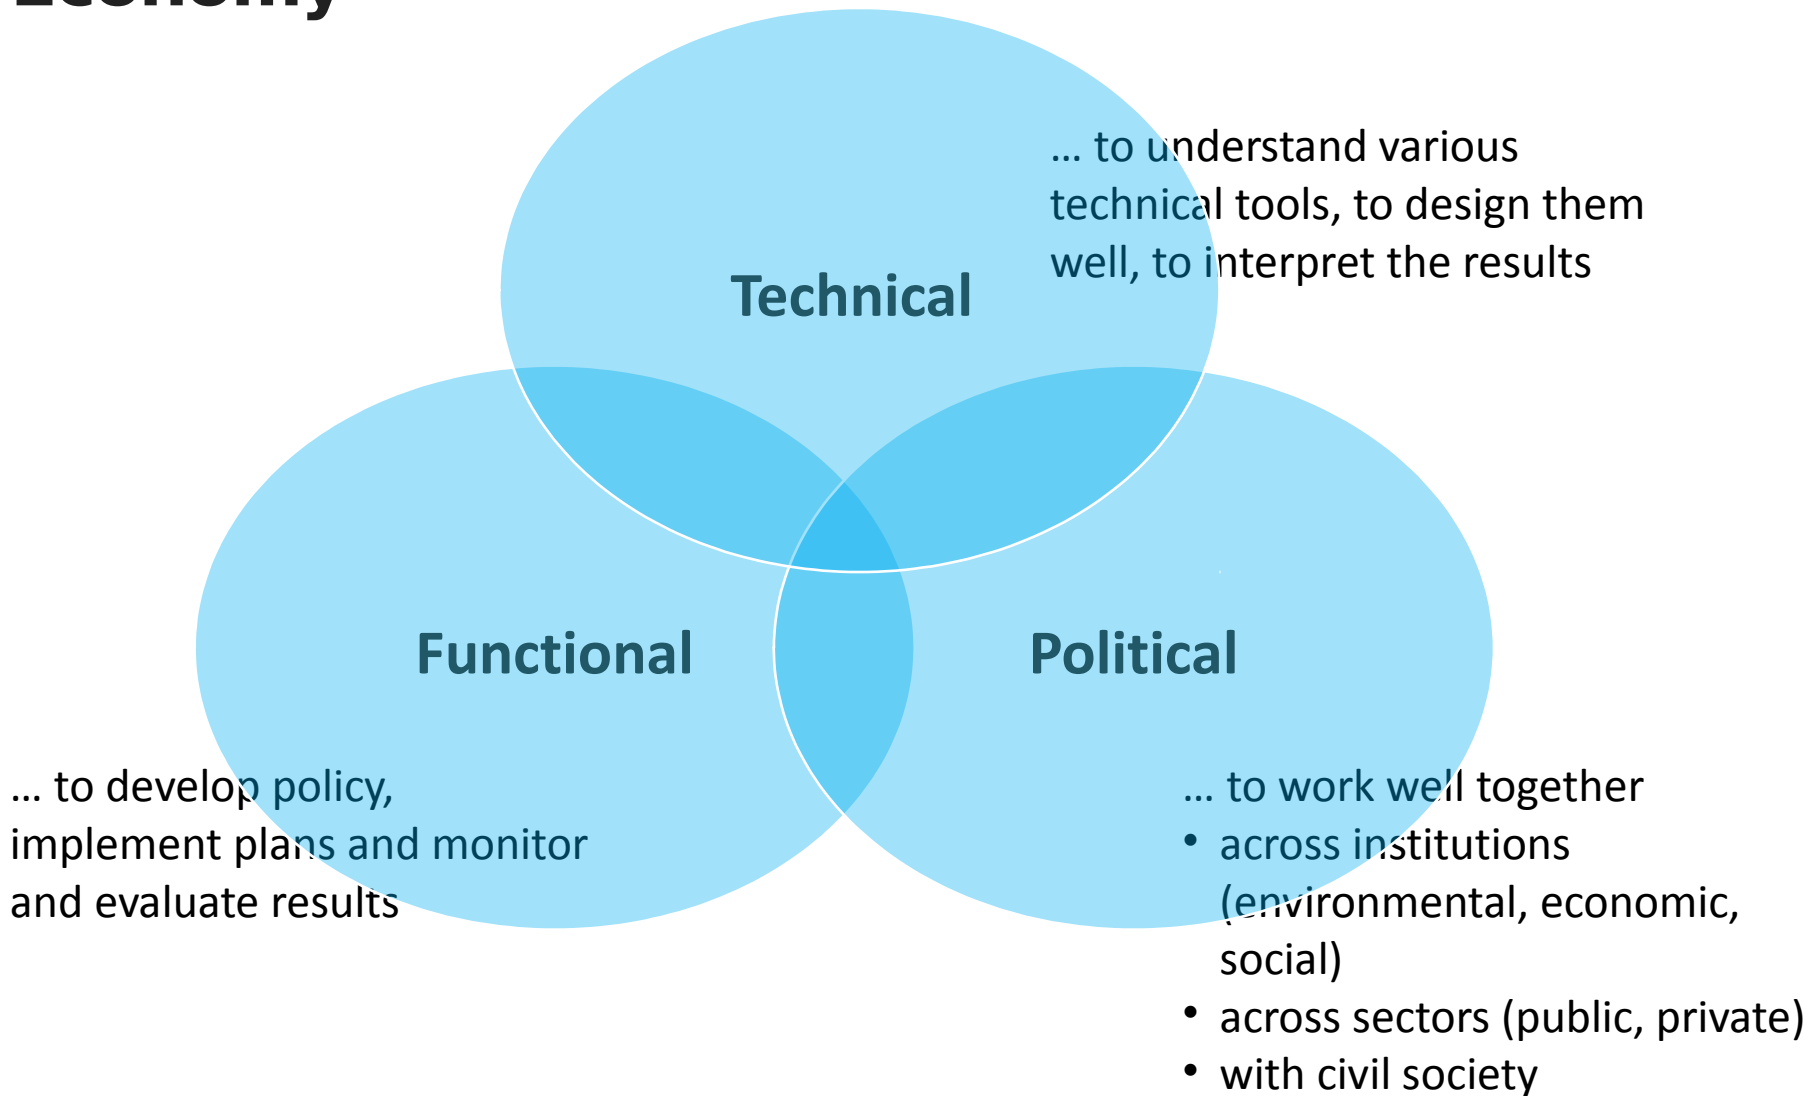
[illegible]

Technical

… to understand various technical tools, to design them well, to interpret the results

Functional

Political

… to develop policy, implement plans and monitor and evaluate results

… to work well together
• across institutions (environmental, economic, social)
• across sectors (public, private)
• with civil society